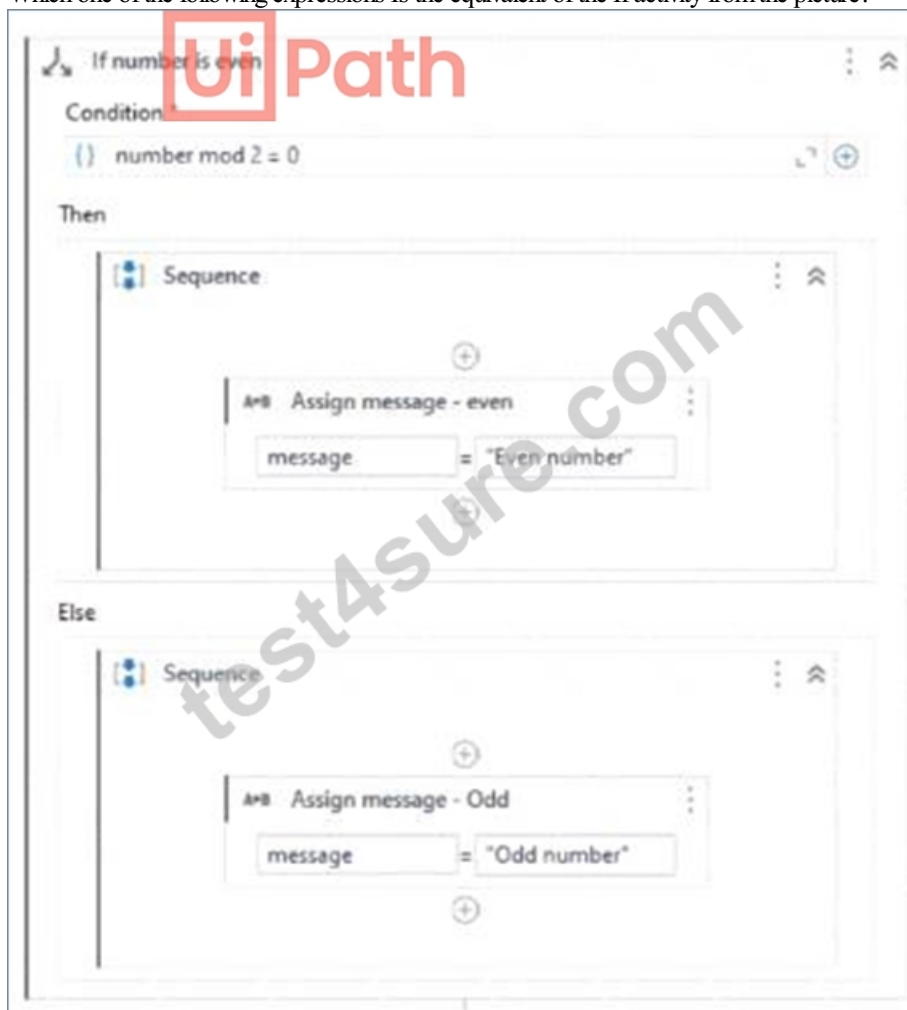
Which one of the following expressions is the equivalent of the If activity from the picture?

Ui Path

If number is even

Condition *

() number mod 2 = 0

Then

Sequence

A+B Assign message - even

message = "Even number"

Else

Sequence

A+B Assign message - Odd

message = "Odd number"

test4sure.com